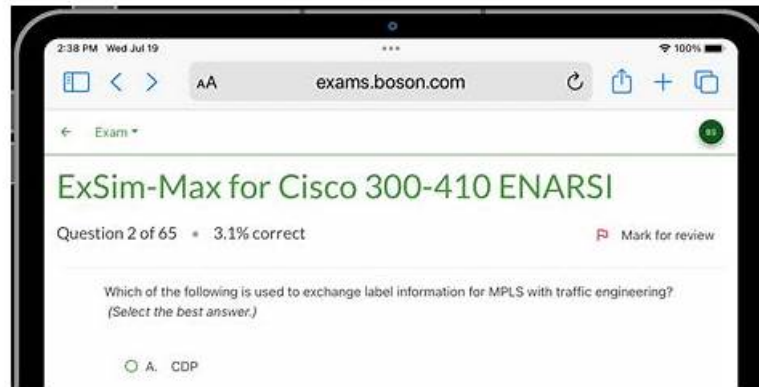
2:38 PM Wed Jul 19

100%

AA exams.boson.com

← Exam ▾

ExSim-Max for Cisco 300-410 ENARSI

Question 2 of 65 • 3.1% correct

Mark for review

Which of the following is used to exchange label information for MPLS with traffic engineering? *(Select the best answer.)*

A. CDP